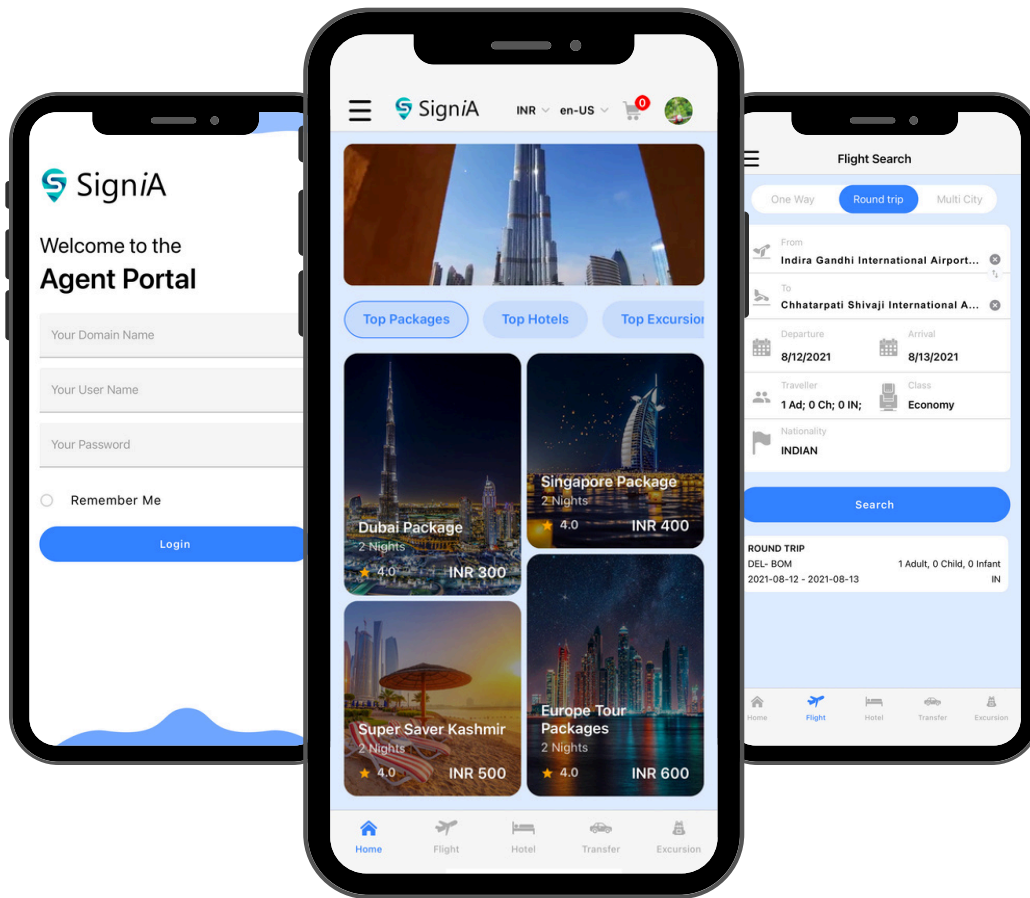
SignIA

Welcome to the
Agent Portal

Your Domain Name

Your User Name

Your Password

Remember Me

Login

SignIA INR en-US 0

Top Packages Top Hotels Top Excursion

Dubai Package
2 Nights
4.0 INR 300

Singapore Package
2 Nights
4.0 INR 400

Super Saver Kashmir
2 Nights
4.0 INR 500

Europe Tour Packages
2 Nights
4.0 INR 600

Home Flight Hotel Transfer Excursion

Flight Search

One Way Round trip Multi City

From
Indira Gandhi International Airport...

To
Chhatarpati Shivaji International A...

Departure
8/12/2021

Arrival
8/13/2021

Traveller
1 Ad; 0 Ch; 0 IN;

Class
Economy

Nationality
INDIAN

Search

ROUND TRIP
DEL- BOM 1 Adult, 0 Child, 0 Infant
2021-08-12 - 2021-08-13 IN

Home Flight Hotel Transfer Excursion